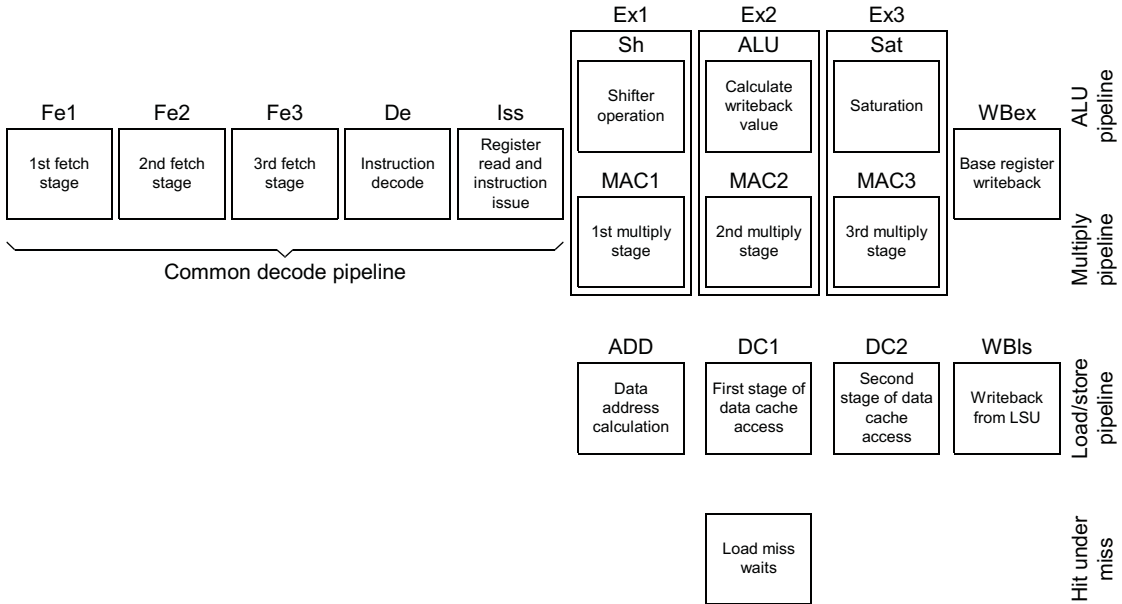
Fe1
1st fetch stage

Fe2
2nd fetch stage

Fe3
3rd fetch stage

De
Instruction decode

Iss
Register read and instruction issue

Common decode pipeline

Ex1
Sh
Shifter operation

Ex2
ALU
Calculate writeback value

Ex3
Sat
Saturation

WBex
Base register writeback

ALU pipeline

MAC1
1st multiply stage

MAC2
2nd multiply stage

MAC3
3rd multiply stage

Multiply pipeline

ADD
Data address calculation

DC1
First stage of data cache access

DC2
Second stage of data cache access

WBls
Writeback from LSU

Load/store pipeline

Load miss waits

Hit under miss